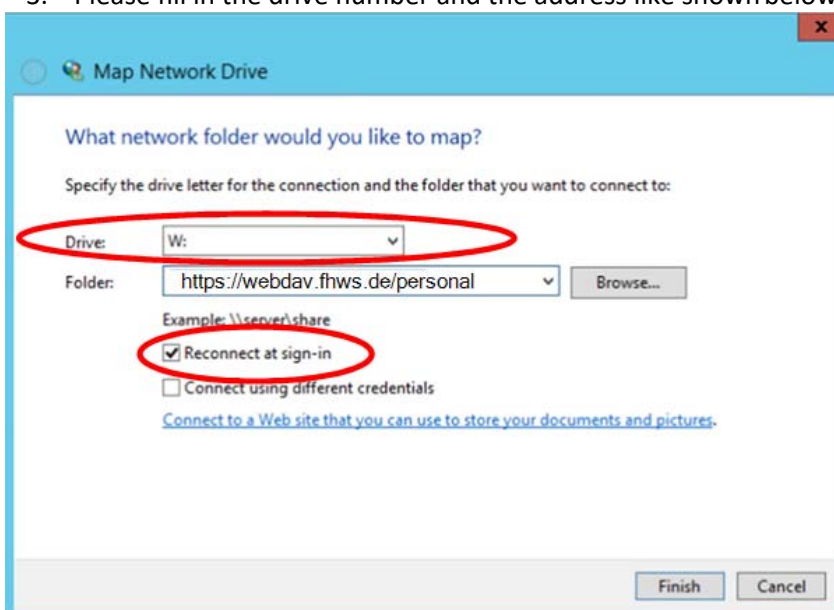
3. Please fill in the drive number and the address like shown below

x

Map Network Drive

What network folder would you like to map?

Specify the drive letter for the connection and the folder that you want to connect to:

Drive: W:

Folder: https://webdav.fhws.de/personal Browse...

Example: \\server\share

Reconnect at sign-in

Connect using different credentials

Connect to a Web site that you can use to store your documents and pictures.

Finish Cancel